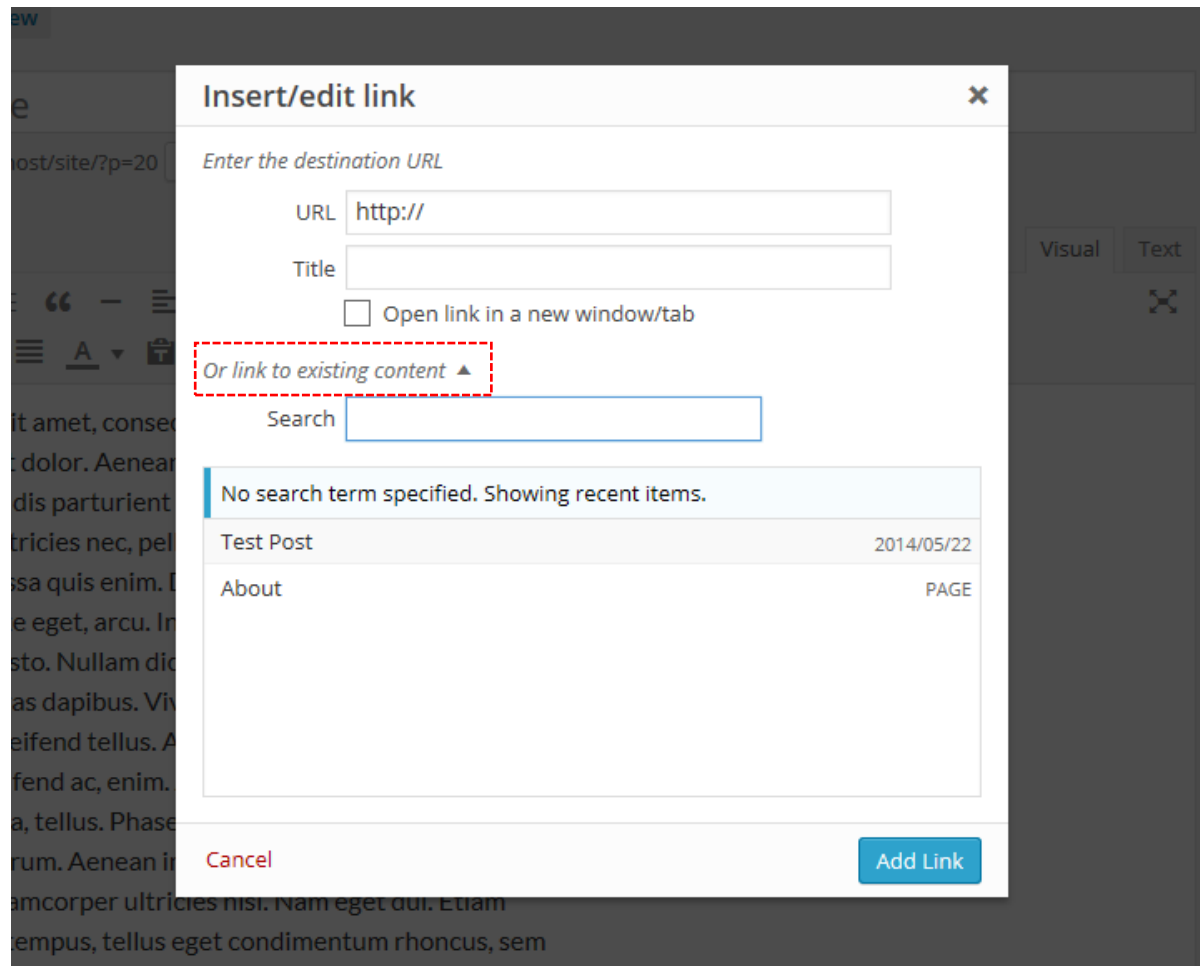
ew

e

host/site/?p=20

Visual Text

it amet, consec
t dolor. Aenear
dis parturient
tricies nec, pel
ssa quis enim. D
e eget, arcu. In
sto. Nullam dic
as dapibus. Viv
eifend tellus. A
fend ac, enim.
a, tellus. Phase
rum. Aenean i
amcorper ultricies nisi. Nam eget dui. Etiam
tempus, tellus eget condimentum rhoncus, sem

Insert/edit link ×

Enter the destination URL

URL http://

Title

Open link in a new window/tab

Or link to existing content ▲

Search

No search term specified. Showing recent items.

| | |
|---|---|
| Test Post | 2014/05/22 |
| About | PAGE |

Cancel

Add Link